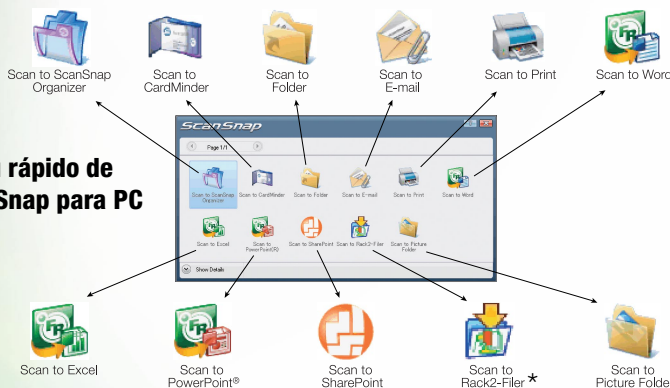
Scan to ScanSnap Organizer

Scan to CardMinder

Scan to Folder

Scan to E-mail

Scan to Print

Scan to Word

rápido de
Snap para PC

ScanSnap

Page 1/1

Scan to ScanSnap Organizer

Scan to CardMinder

Scan to Folder

Scan to E-mail

Scan to Print

Scan to Word

Scan to Excel

Scan to PowerPoint(R)

Scan to SharePoint

Scan to Rack2-Filer

Scan to Picture Folder

Show Details

Scan to Excel

Scan to PowerPoint®

Scan to SharePoint

Scan to Rack2-Filer *

Scan to Picture Folde